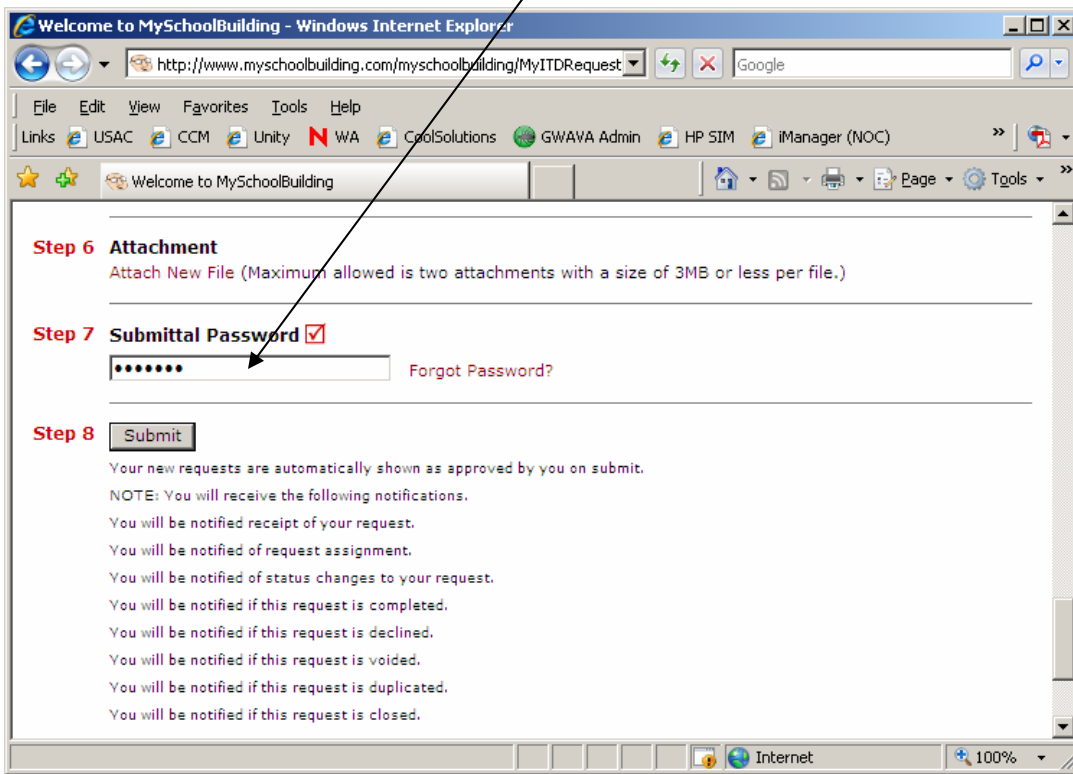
Welcome to MySchoolBuilding - Windows Internet Explorer

http://www.myschoolbuilding.com/myschoolbuilding/MyITDRequest

Google

File Edit View Favorites Tools Help

Links USAC CCM Unity WA CoolSolutions GWAVA Admin HP SIM iManager (NOC)

Welcome to MySchoolBuilding

Page Tools

Step 6 Attachment

Attach New File (Maximum allowed is two attachments with a size of 3MB or less per file.)

Step 7 Submittal Password

•••••••

Forgot Password?

Step 8 Submit

Your new requests are automatically shown as approved by you on submit.

NOTE: You will receive the following notifications.

You will be notified receipt of your request.

You will be notified of request assignment.

You will be notified of status changes to your request.

You will be notified if this request is completed.

You will be notified if this request is declined.

You will be notified if this request is voided.

You will be notified if this request is duplicated.

You will be notified if this request is closed.

Internet

100%